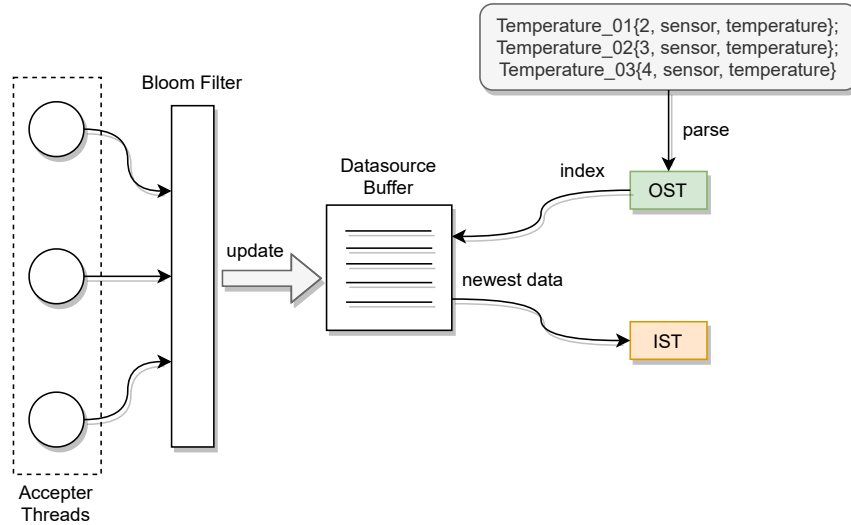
Temperature_01{2, sensor, temperature};
Temperature_02{3, sensor, temperature};
Temperature_03{4, sensor, temperature}

parse

Bloom Filter

Datasource Buffer

index

OST

update

newest data

IST

Accepter Threads